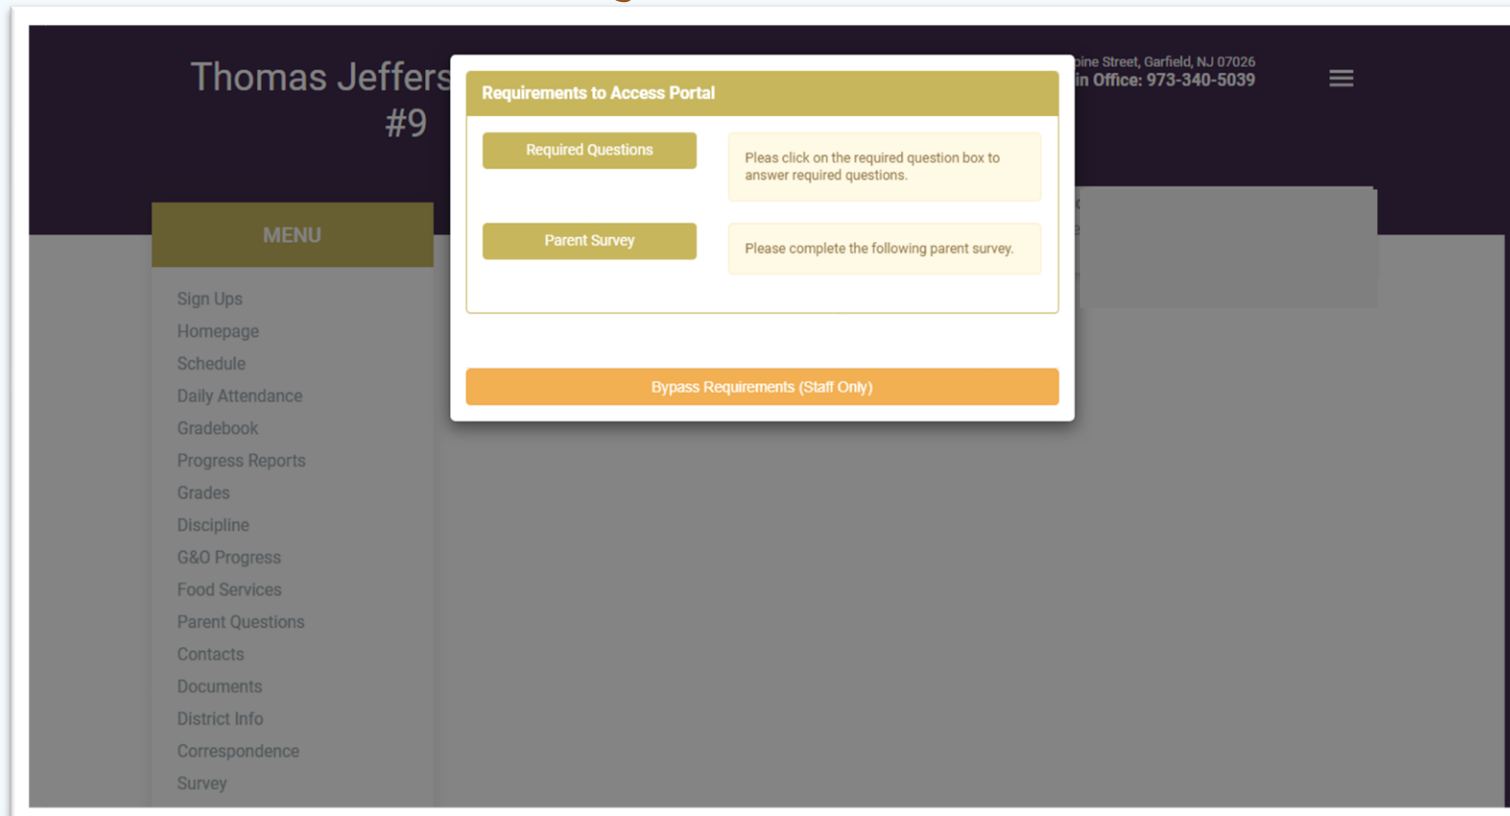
Thomas Jeffers
#9

pine Street, Garfield, NJ 07026
in Office: 973-340-5039

MENU

Sign Ups
Homepage
Schedule
Daily Attendance
Gradebook
Progress Reports
Grades
Discipline
G&O Progress
Food Services
Parent Questions
Contacts
Documents
District Info
Correspondence
Survey

Requirements to Access Portal

Required Questions

Pleas click on the required question box to answer required questions.

Parent Survey

Please complete the following parent survey.

Bypass Requirements (Staff Only)